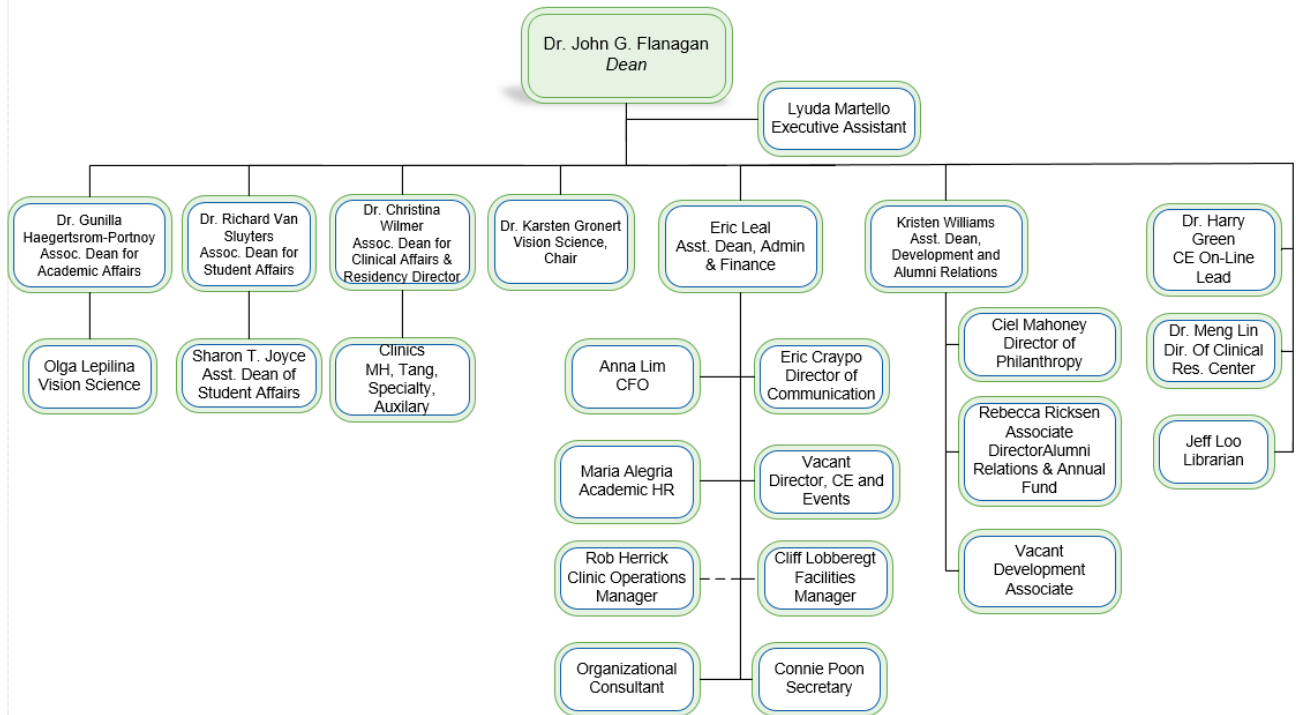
Dr. John G. Flanagan
Dean

Lyuda Martello
Executive Assistant

Dr. Gunilla Haegertsrom-Portnoy
Assoc. Dean for Academic Affairs

Olga Lepilina
Vision Science

Dr. Richard Van Sluyters
Assoc. Dean for Student Affairs

Sharon T. Joyce
Asst. Dean of Student Affairs

Dr. Christina Wilmer
Assoc. Dean for Clinical Affairs & Residency Director

Clinics
MH, Tang, Specialty, Auxilary

Dr. Karsten Gronert
Vision Science, Chair

Eric Leal
Asst. Dean, Admin & Finance

Anna Lim
CFO

Eric Craypo
Director of Communication

Maria Alegria
Academic HR

Vacant
Director, CE and Events

Rob Herrick
Clinic Operations Manager

Cliff Lobberegt
Facilities Manager

Organizational Consultant

Connie Poon
Secretary

Kristen Williams
Asst. Dean, Development and Alumni Relations

Ciel Mahoney
Director of Philanthropy

Rebecca Ricksen
Associate DirectorAlumni Relations & Annual Fund

Vacant
Development Associate

Dr. Harry Green
CE On-Line Lead

Dr. Meng Lin
Dir. Of Clinical Res. Center

Jeff Loo
Librarian